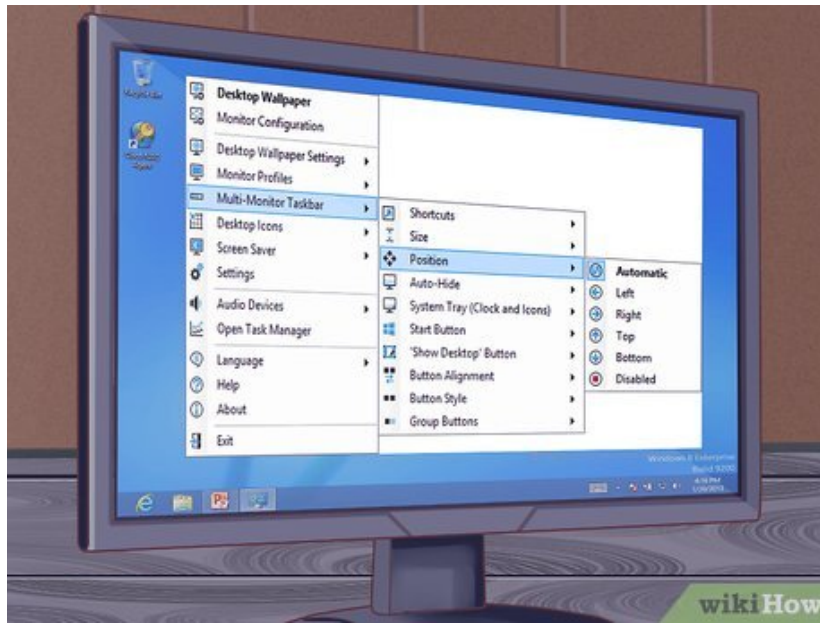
Recycle Bin

DisplayFusion Pro

Desktop Wallpaper
Monitor Configuration
Desktop Wallpaper Settings
Monitor Profiles
Multi-Monitor Taskbar
Desktop Icons
Screen Saver
Settings
Audio Devices
Open Task Manager
Language
Help
About
Exit

Shortcuts
Size
Position
Auto-Hide
System Tray (Clock and Icons)
Start Button
'Show Desktop' Button
Button Alignment
Button Style
Group Buttons

Automatic
Left
Right
Top
Bottom
Disabled

Windows 8 Enterprise
Build 9200

4:16 PM
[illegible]

wikiHow